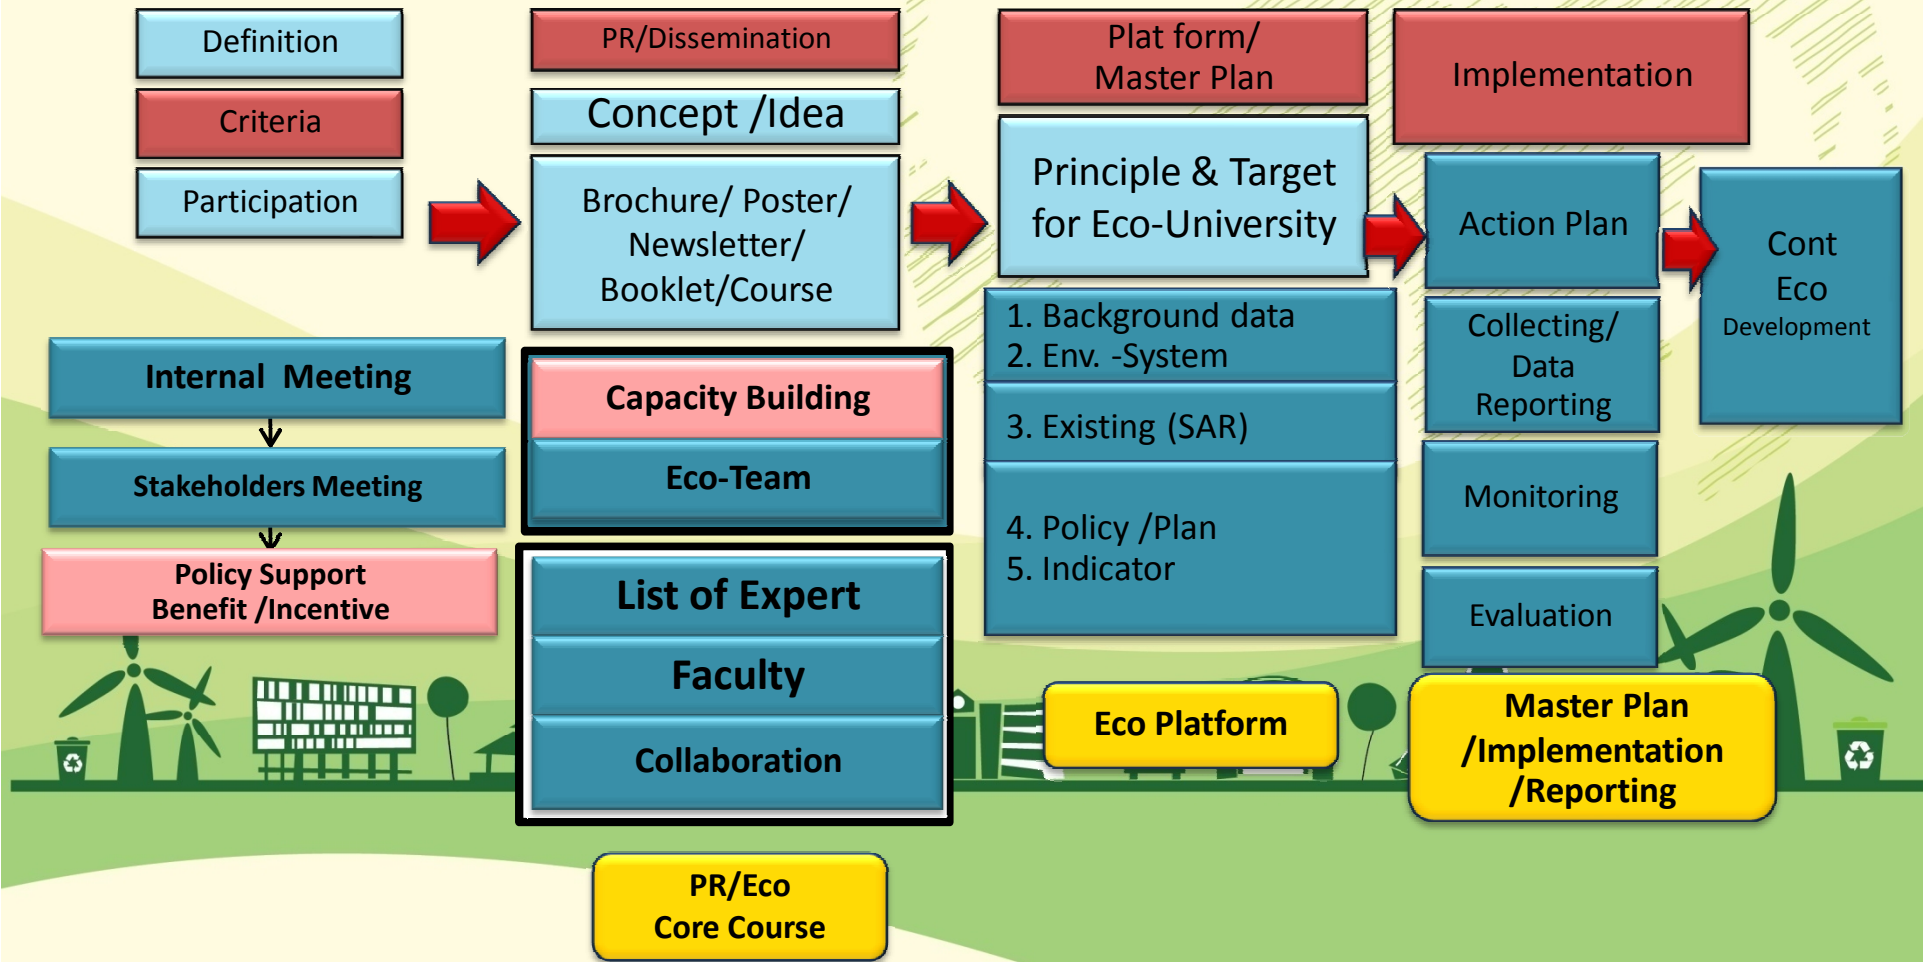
Definition

Criteria

Participation

PR/Dissemination

Concept /Idea

Brochure/ Poster/ Newsletter/ Booklet/Course

Plat form/ Master Plan

Principle & Target for Eco-University

Implementation

Action Plan

Cont Eco Development

1. Background data
2. Env. -System

3. Existing (SAR)

4. Policy /Plan
5. Indicator

Collecting/ Data Reporting

Monitoring

Evaluation

Internal Meeting

Stakeholders Meeting

Policy Support
Benefit /Incentive

Capacity Building

Eco-Team

List of Expert

Faculty

Collaboration

Eco Platform

Master Plan /Implementation /Reporting

PR/Eco
Core Course